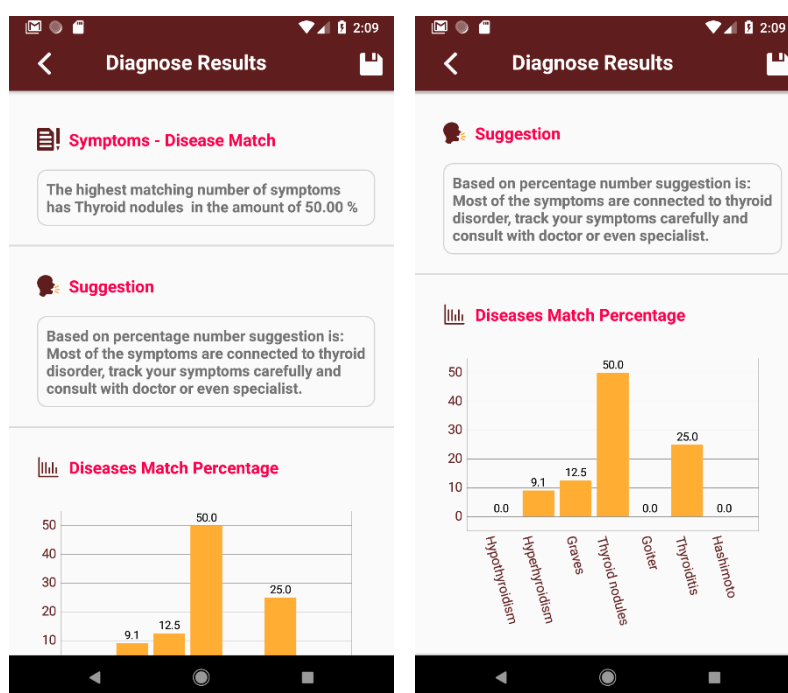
2:09

Diagnose Results

Symptoms - Disease Match

The highest matching number of symptoms has Thyroid nodules in the amount of 50.00 %

Suggestion

Based on percentage number suggestion is: Most of the symptoms are connected to thyroid disorder, track your symptoms carefully and consult with doctor or even specialist.

Diseases Match Percentage

50
40
30
20
10

9.1
12.5
50.0
25.0

2:09

Diagnose Results

Suggestion

Based on percentage number suggestion is: Most of the symptoms are connected to thyroid disorder, track your symptoms carefully and consult with doctor or even specialist.

Diseases Match Percentage

50
40
30
20
10
0

0.0
9.1
12.5
50.0
0.0
25.0
0.0

Hypothyroidism
Hyperthyroidism
Graves
Thyroid nodules
Goiter
Thyroiditis
Hashimoto